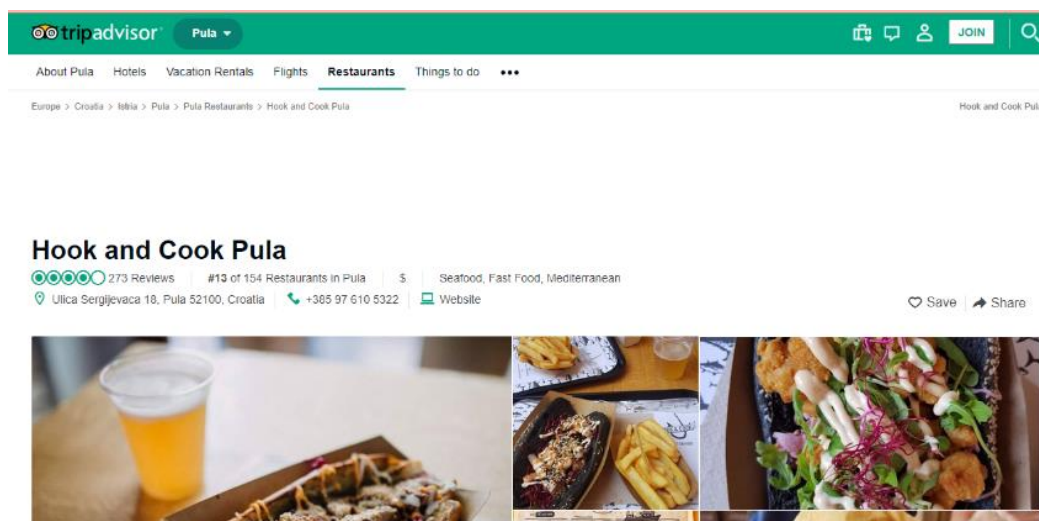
tripadvisor Pula

JOIN

About Pula Hotels Vacation Rentals Flights Restaurants Things to do •••

Europe > Croatia > Istria > Pula > Pula Restaurants > Hook and Cook Pula

Hook and Cook Pul

Hook and Cook Pula

273 Reviews #13 of 154 Restaurants in Pula $ Seafood, Fast Food, Mediterranean

Ulica Sergijevaca 18, Pula 52100, Croatia +385 97 610 5322 Website

Save Share